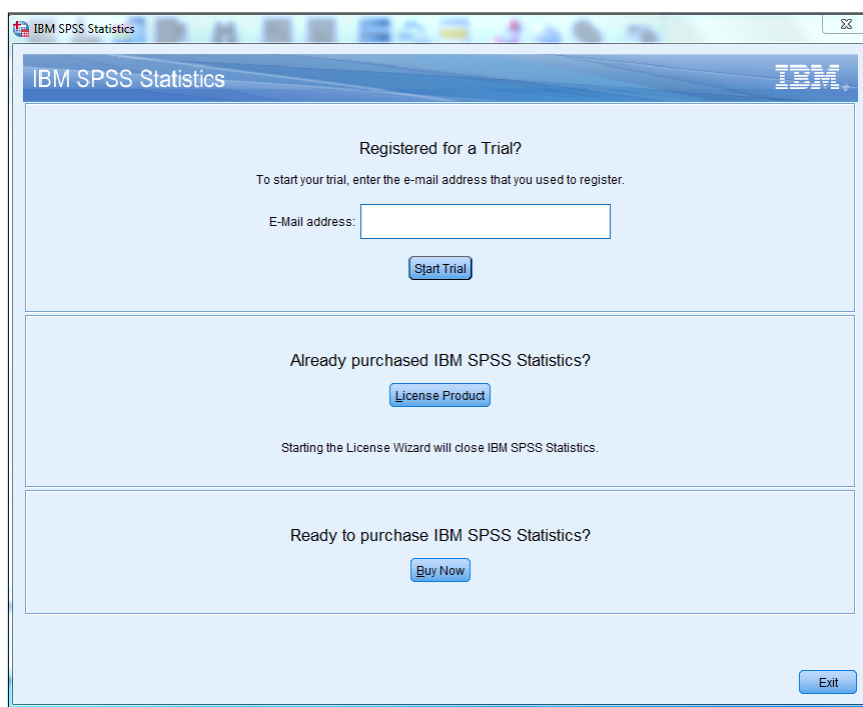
IBM SPSS Statistics

IBM SPSS Statistics

IBM.

Registered for a Trial?

To start your trial, enter the e-mail address that you used to register.

E-Mail address:

Start Trial

Already purchased IBM SPSS Statistics?

License Product

Starting the License Wizard will close IBM SPSS Statistics.

Ready to purchase IBM SPSS Statistics?

Buy Now

Exit